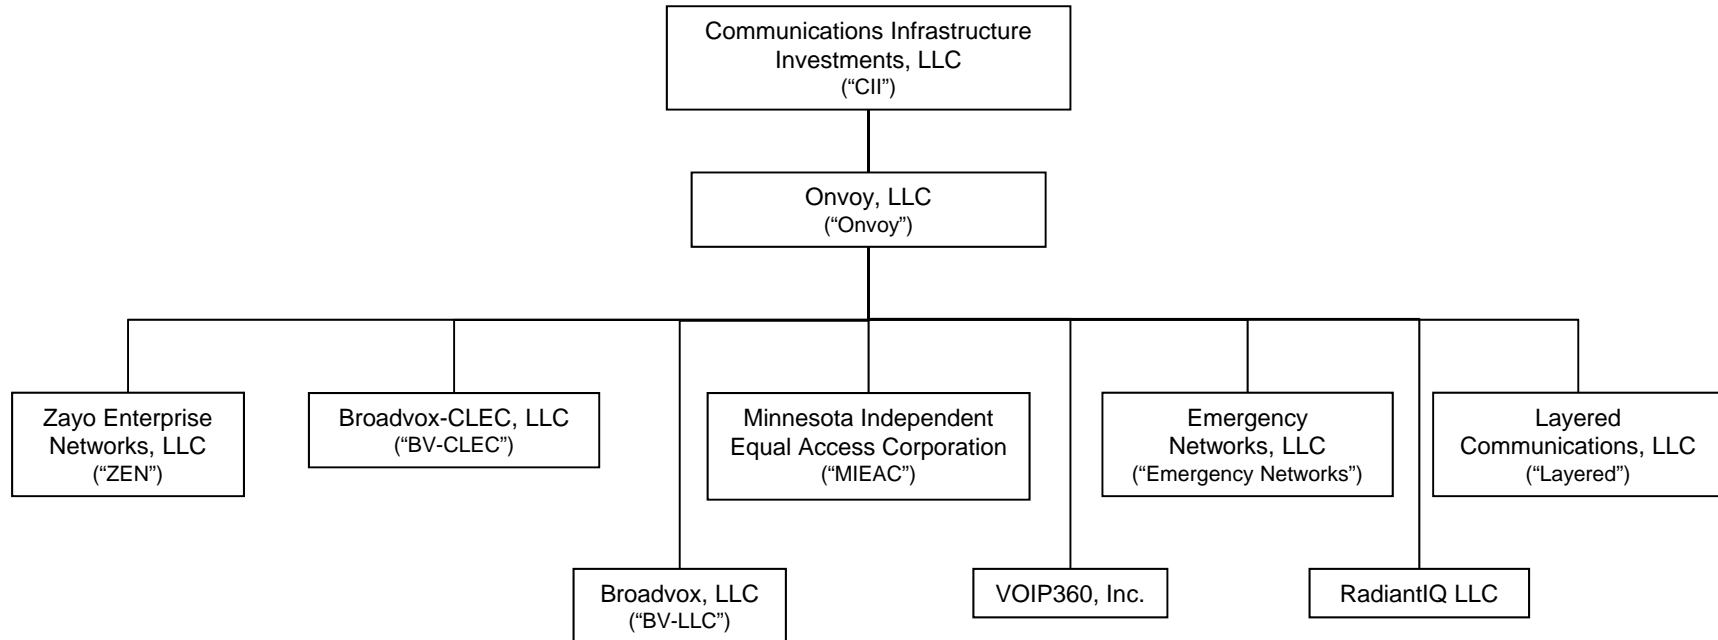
Communications Infrastructure Investments, LLC
("CII")

Onvoy, LLC
("Onvoy")

Zayo Enterprise Networks, LLC
("ZEN")

Broadvox-CLEC, LLC
("BV-CLEC")

Minnesota Independent Equal Access Corporation
("MIEAC")

Emergency Networks, LLC
("Emergency Networks")

Layered Communications, LLC
("Layered")

Broadvox, LLC
("BV-LLC")

VOIP360, Inc.

RadiantIQ LLC